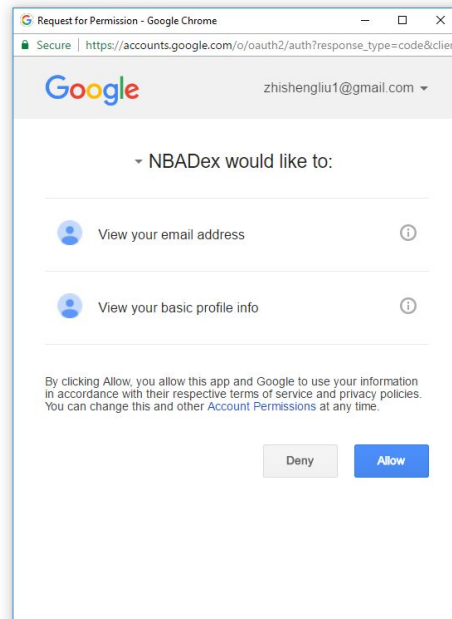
Request for Permission - Google Chrome

Secure | https://accounts.google.com/o/oauth2/auth?response_type=code&clie

Google

zhishengliu1@gmail.com

NBADex would like to:

View your email address

View your basic profile info

By clicking Allow, you allow this app and Google to use your information in accordance with their respective terms of service and privacy policies. You can change this and other Account Permissions at any time.

Deny

Allow